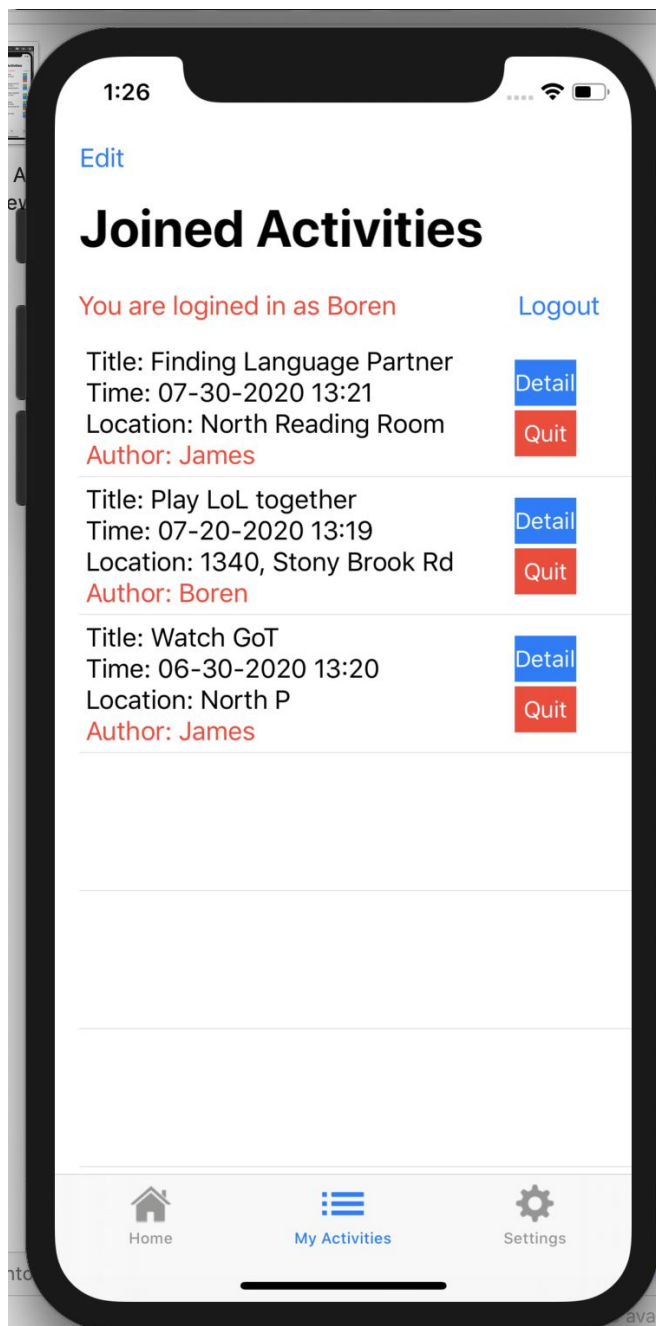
1:26

Edit

Joined Activities

You are logined in as Boren

Logout

Title: Finding Language Partner
Time: 07-30-2020 13:21
Location: North Reading Room
Author: James

Detail

Quit

Title: Play LoL together
Time: 07-20-2020 13:19
Location: 1340, Stony Brook Rd
Author: Boren

Detail

Quit

Title: Watch GoT
Time: 06-30-2020 13:20
Location: North P
Author: James

Detail

Quit

Home

My Activities

Settings